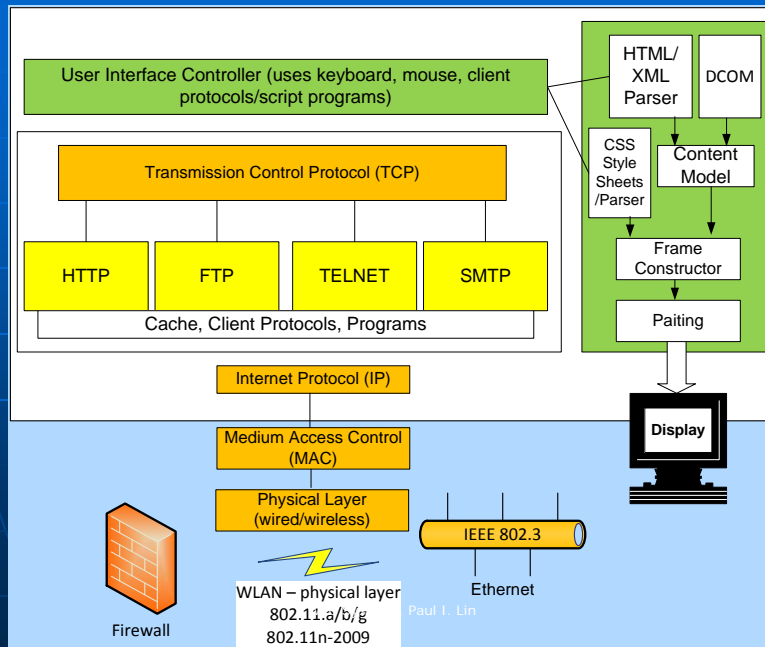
User Interface Controller (uses keyboard, mouse, client protocols/script programs)

HTML/ XML Parser

DCOM

CSS Style Sheets /Parser

Content Model

Frame Constructor

Paiting

Transmission Control Protocol (TCP)

HTTP

FTP

TELNET

SMTP

Cache, Client Protocols, Programs

Internet Protocol (IP)

Medium Access Control (MAC)

Physical Layer (wired/wireless)

Display

IEEE 802.3

Ethernet

WLAN – physical layer 802.11.a/b/g 802.11n-2009

Paul I. Lin

Firewall